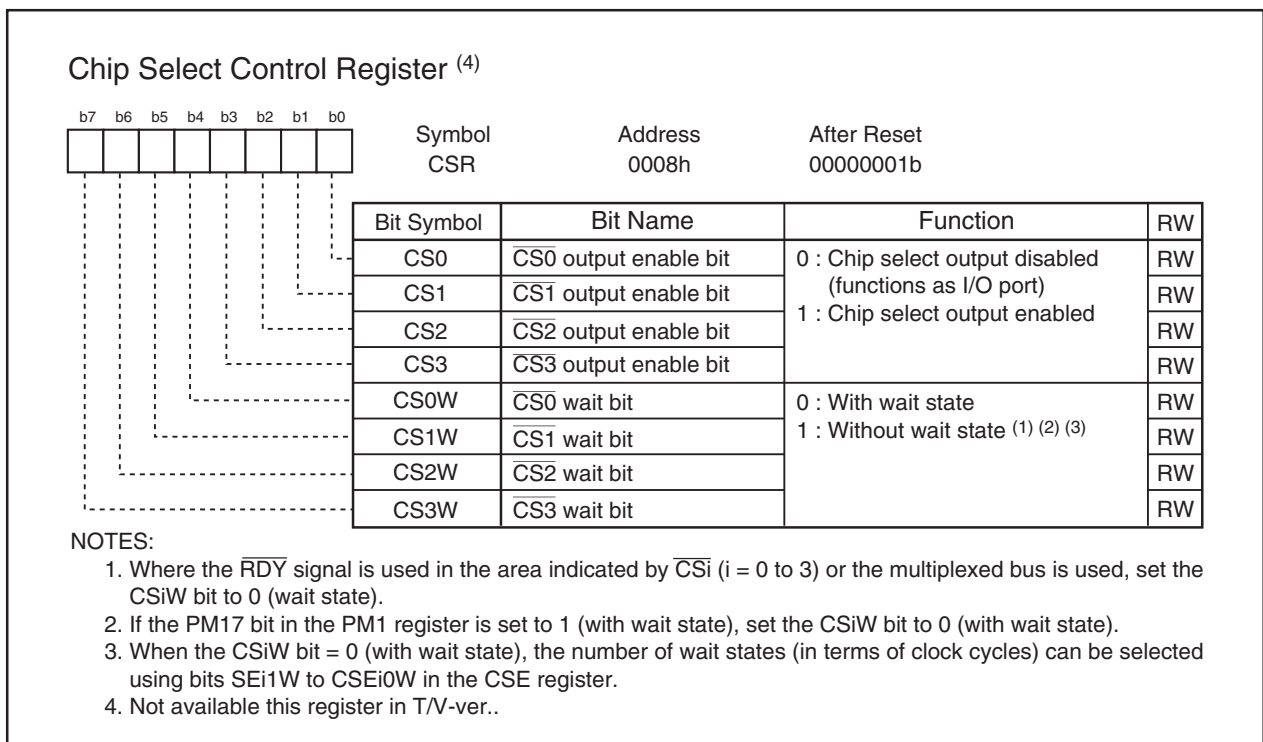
Chip Select Control Register $^{(4)}$

b7 b6 b5 b4 b3 b2 b1 b0

| Symbol | Address | After Reset |
|---|---|---|
| CSR | 0008h | 00000001b |

| Bit Symbol | Bit Name | Function | RW |
|---|---|---|---|
| CS0 | $\overline{CS0}$ output enable bit | 0 : Chip select output disabled (functions as I/O port) 1 : Chip select output enabled | RW |
| CS1 | $\overline{CS1}$ output enable bit | | RW |
| CS2 | $\overline{CS2}$ output enable bit | | RW |
| CS3 | $\overline{CS3}$ output enable bit | | RW |
| CS0W | $\overline{CS0}$ wait bit | 0 : With wait state 1 : Without wait state $^{(1)\ (2)\ (3)}$ | RW |
| CS1W | $\overline{CS1}$ wait bit | | RW |
| CS2W | $\overline{CS2}$ wait bit | | RW |
| CS3W | $\overline{CS3}$ wait bit | | RW |

NOTES:
1. Where the $\overline{RDY}$ signal is used in the area indicated by $\overline{CSi}$ (i = 0 to 3) or the multiplexed bus is used, set the CSiW bit to 0 (wait state).
2. If the PM17 bit in the PM1 register is set to 1 (with wait state), set the CSiW bit to 0 (with wait state).
3. When the CSiW bit = 0 (with wait state), the number of wait states (in terms of clock cycles) can be selected using bits SEi1W to CSEi0W in the CSE register.
4. Not available this register in T/V-ver..